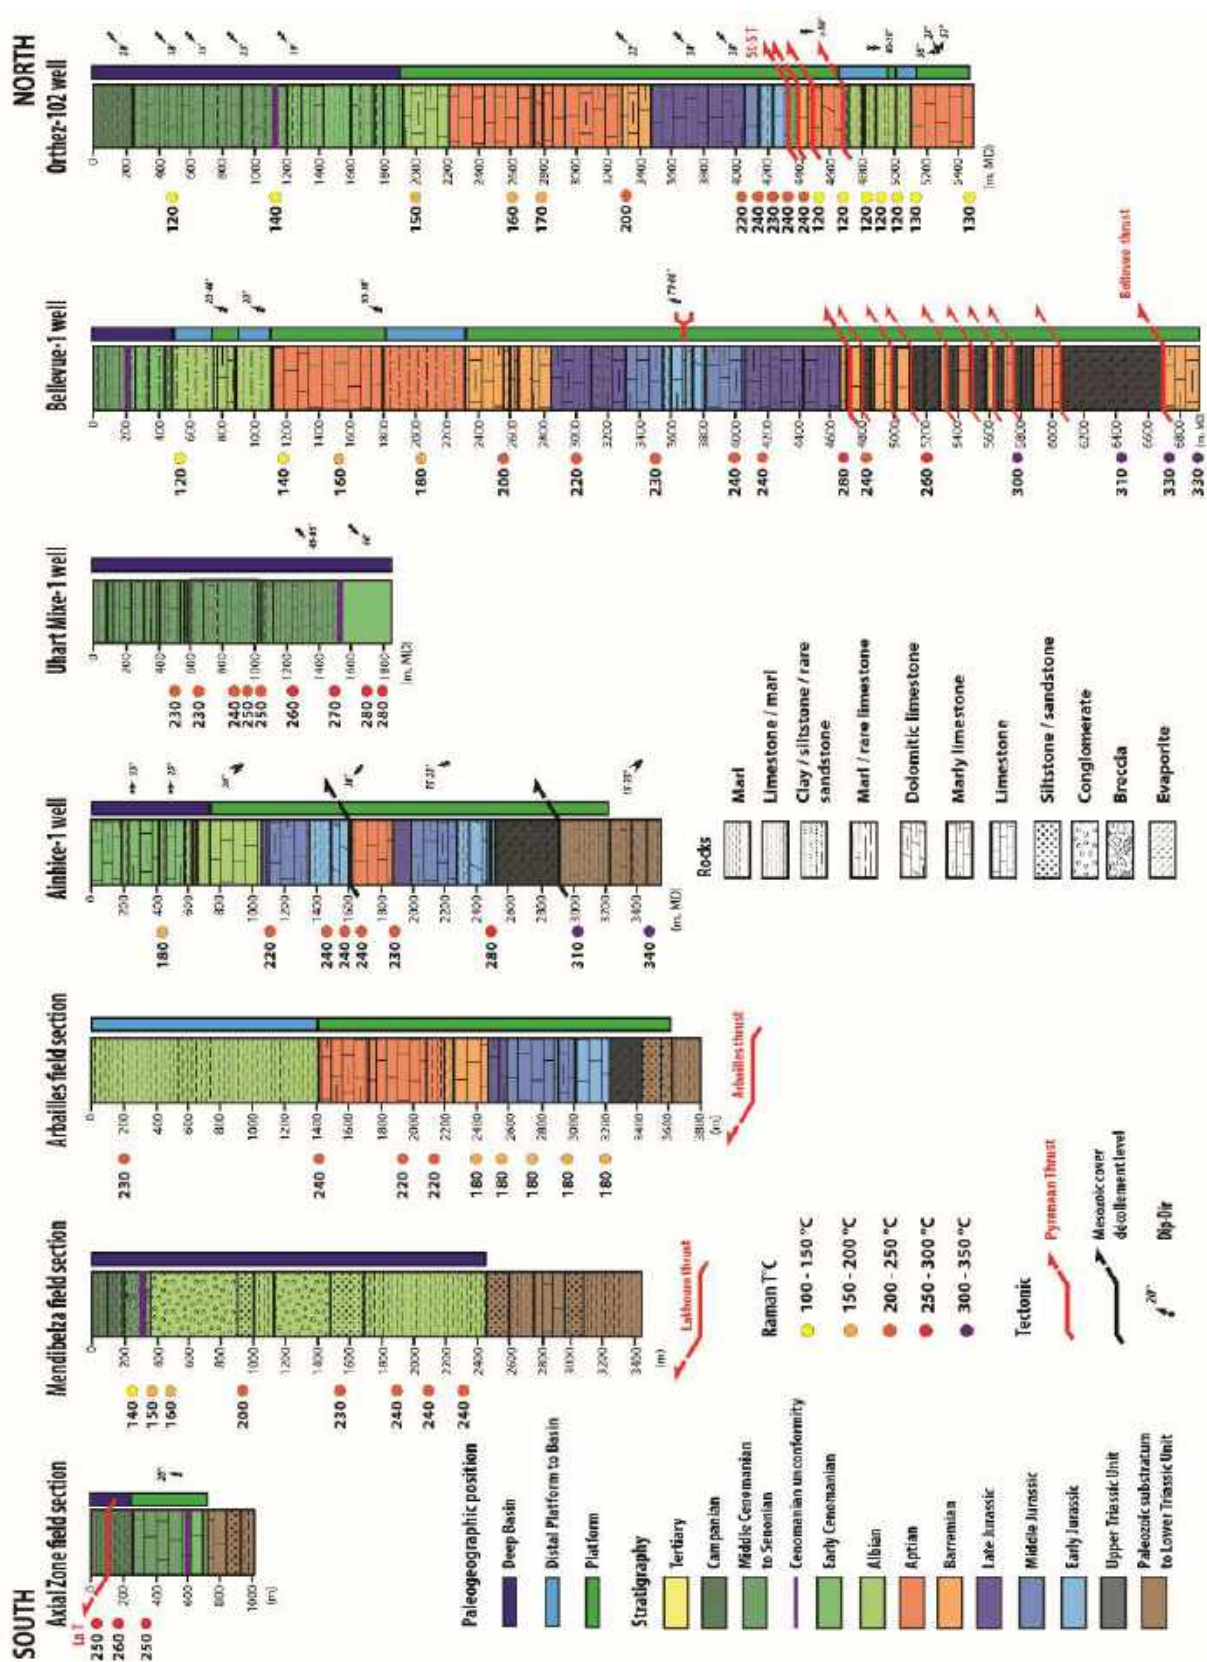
NORTH

Orthez-102 well

0 200 400 600 800 1000 1200 1400 1600 1800 2000 2200 2400 2600 2800 3000 3200 3400 3600 3800 4000 4200 4400 4600 4800 5000 5200 5400 (m, MD)

120 140 150 160 170 200 220 240 230 240 240 120 120 120 120 120 130 130

SLST

Bellevue-1 well

0 200 400 600 800 1000 1200 1400 1600 1800 2000 2200 2400 2600 2800 3000 3200 3400 3600 3800 4000 4200 4400 4600 4800 5000 5200 5400 5600 5800 6000 6200 6400 6600 6800 (m, MD)

120 140 160 180 200 220 230 240 240 280 240 260 300 310 330 330

Bellevue thrust

Uhart Mixe-1 well

0 200 400 600 800 1000 1200 1400 1600 1800 (m, MD)

230 230 240 250 250 260 270 280 280

Ainhice-1 well

0 200 400 600 800 1000 1200 1400 1600 1800 2000 2200 2400 2600 2800 3000 3200 3400 (m, MD)

180 220 240 240 240 230 280 310 340

Arbailles field section

0 200 400 600 800 1000 1200 1400 1600 1800 2000 2200 2400 2600 2800 3000 3200 3400 3600 3800 (m)

230 240 220 220 180 180 180 180 180 180

Arbailles thrust

Mendibelza field section

0 200 400 600 800 1000 1200 1400 1600 1800 2000 2200 2400 2600 2800 3000 3200 3400 (m)

140 150 160 200 230 240 240 240

Lakhoura thrust

SOUTH

Axial Zone field section

0 200 400 600 800 1000 (m)

LsT

250 260 250

Paleogeographic position
Deep Basin
Distal Platform to Basin
Platform

Stratigraphy
Tertiary
Campanian
Middle Cenomanian to Senonian
Cenomanian unconformity
Early Cenomanian
Albian
Aptian
Barremian
Late Jurassic
Middle Jurassic
Early Jurassic
Upper Triassic Unit
Paleozoic substratum to Lower Triassic Unit

Raman T°C
100 - 150 °C
150 - 200 °C
200 - 250 °C
250 - 300 °C
300 - 350 °C

Tectonic
Pyrenean Thrust
Mesozoic cover décollement level
Dip-Dir

Rocks
Marl
Limestone / marl
Clay / siltstone / rare sandstone
Marl / rare limestone
Dolomitic limestone
Marly limestone
Limestone
Siltstone / sandstone
Conglomerate
Breccia
Evaporite